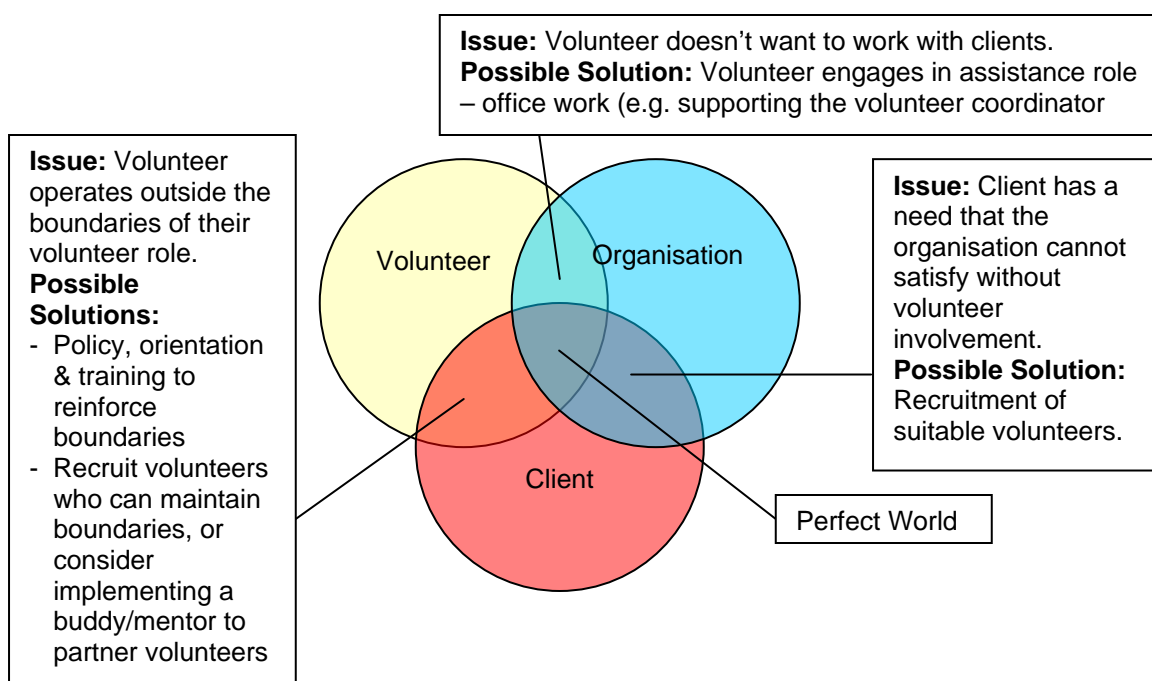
**Issue:** Volunteer doesn't want to work with clients.
**Possible Solution:** Volunteer engages in assistance role – office work (e.g. supporting the volunteer coordinator

**Issue:** Volunteer operates outside the boundaries of their volunteer role.
**Possible Solutions:**
- Policy, orientation & training to reinforce boundaries
- Recruit volunteers who can maintain boundaries, or consider implementing a buddy/mentor to partner volunteers

Volunteer

Organisation

Client

**Issue:** Client has a need that the organisation cannot satisfy without volunteer involvement.
**Possible Solution:** Recruitment of suitable volunteers.

Perfect World